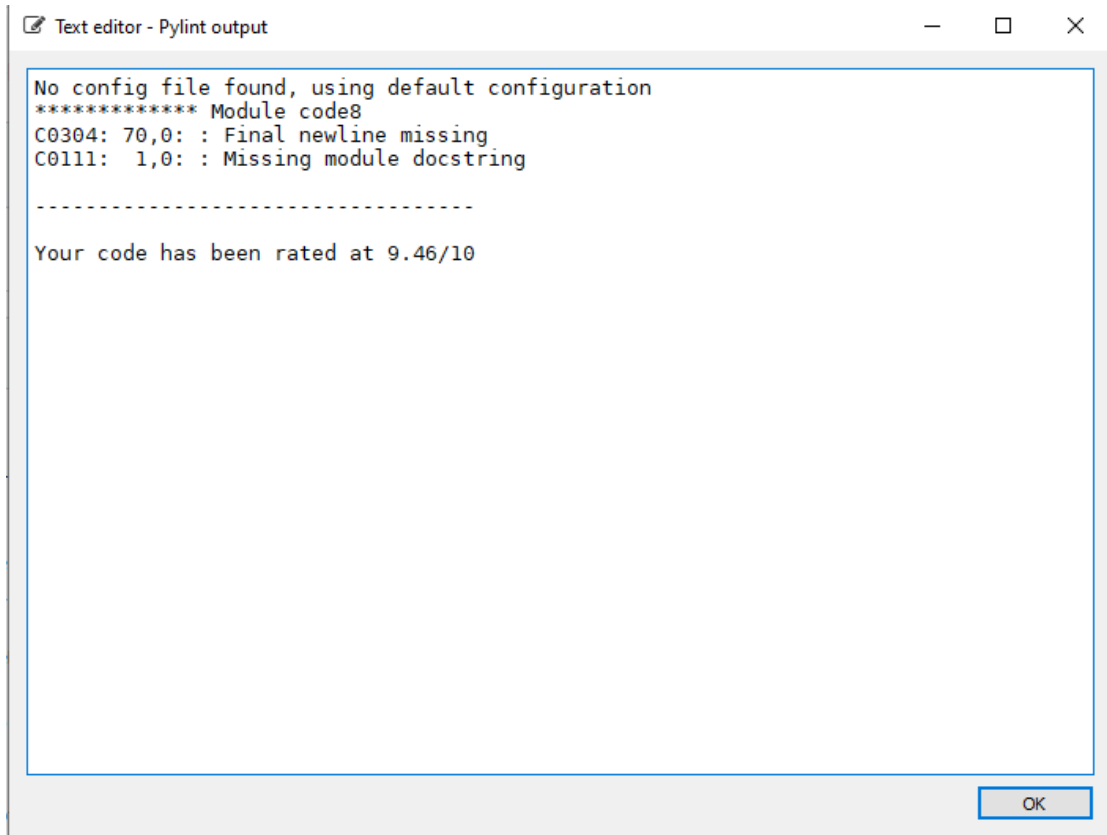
Text editor - Pylint output

No config file found, using default configuration
************* Module code8
C0304: 70,0: : Final newline missing
C0111:  1,0: : Missing module docstring

-----------------------------------

Your code has been rated at 9.46/10

OK